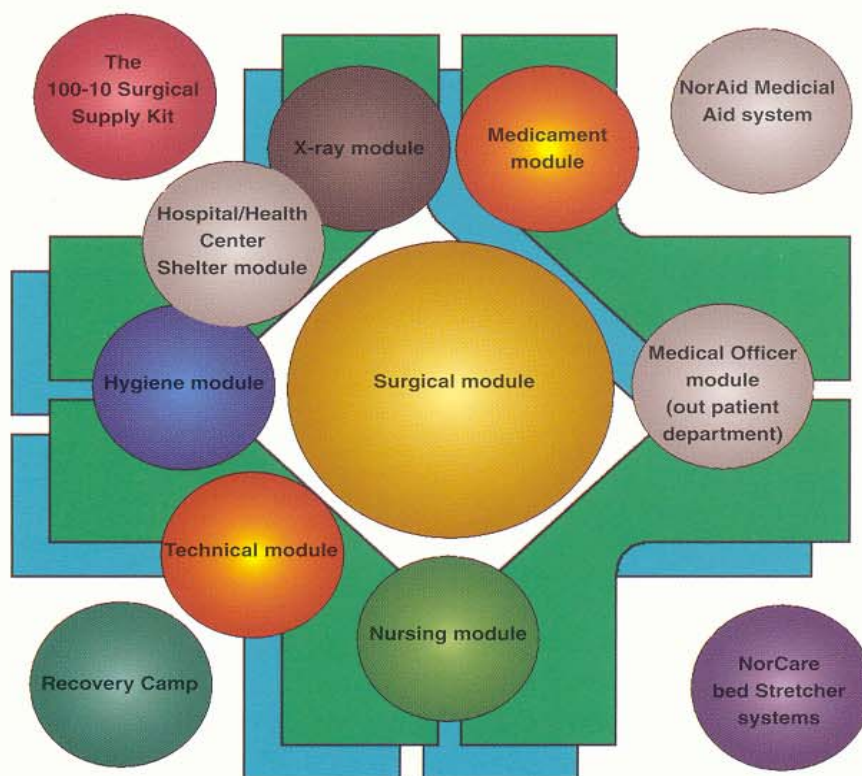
The 100-10 Surgical Supply Kit

X-ray module

Medicament module

NorAid Medicial Aid system

Hospital/Health Center Shelter module

Surgical module

Hygiene module

Medical Officer module (out patient department)

Technical module

Nursing module

Recovery Camp

NorCare bed Stretcher systems